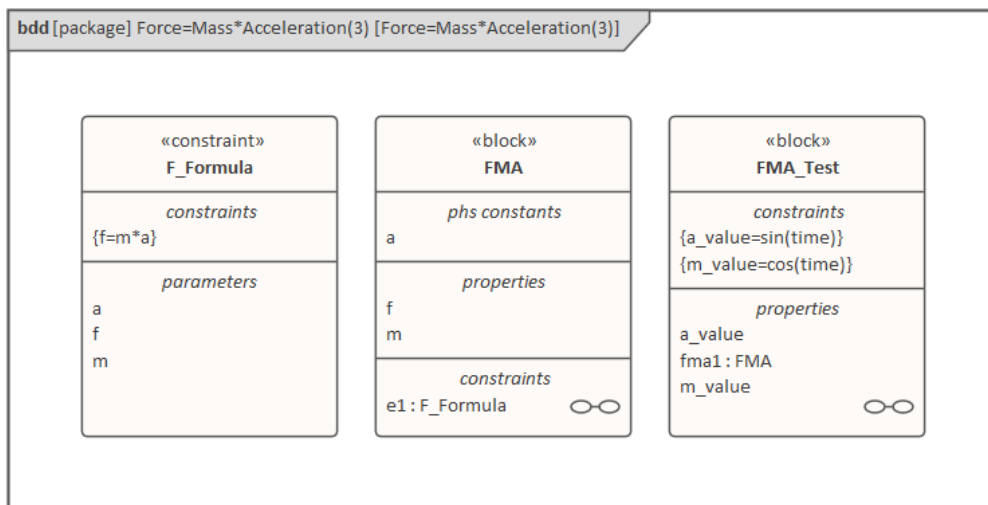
bdd [package] Force=Mass*Acceleration(3) [Force=Mass*Acceleration(3)]

«constraint»
F_Formula

constraints
{f=m*a}

parameters
a
f
m

«block»
FMA

phs constants
a

properties
f
m

constraints
e1 : F_Formula

«block»
FMA_Test

constraints
{a_value=sin(time)}
{m_value=cos(time)}

properties
a_value
fma1 : FMA
m_value